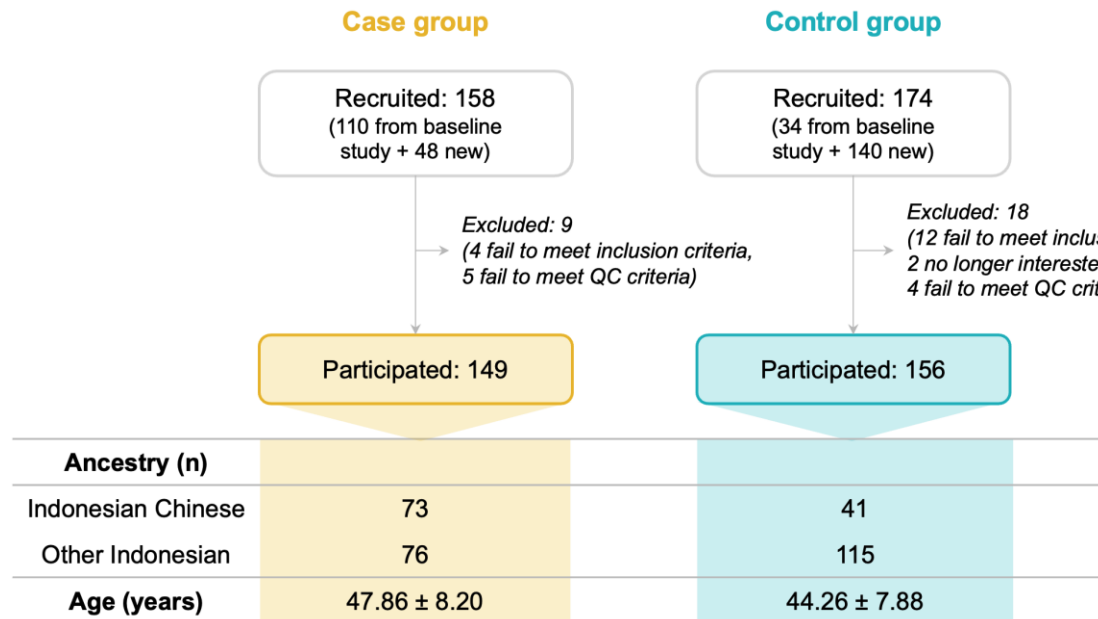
Case group

Control group

Recruited: 158
(110 from baseline study + 48 new)

Recruited: 174
(34 from baseline study + 140 new)

*Excluded: 9*
*(4 fail to meet inclusion criteria, 5 fail to meet QC criteria)*

*Excluded: 18*
*(12 fail to meet inclus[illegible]*
*2 no longer intereste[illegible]*
*4 fail to meet QC cri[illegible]*

Participated: 149

Participated: 156

| **Ancestry (n)** | | |
|---|---|---|
| Indonesian Chinese | 73 | 41 |
| Other Indonesian | 76 | 115 |
| **Age (years)** | 47.86 ± 8.20 | 44.26 ± 7.88 |